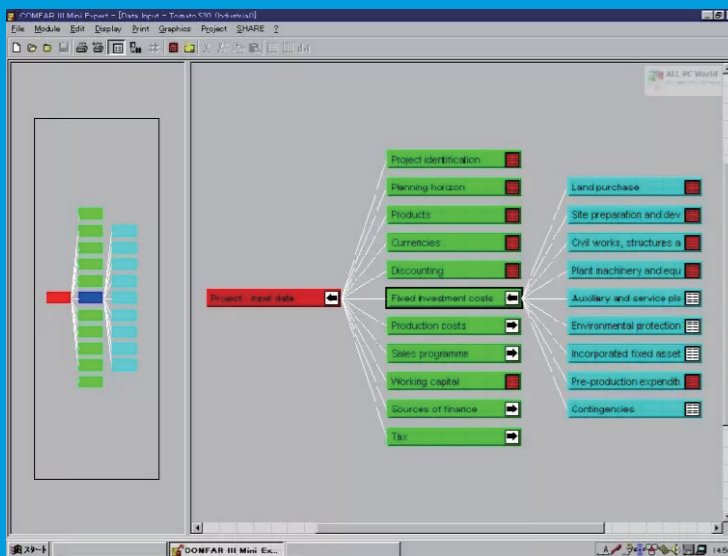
COMFAR III Mini Expert - [Data Input - Tomato S30 (Industrial)]

File Module Edit Display Print Graphics Project SHARE ?

ALL PC World

Project - input data

Project identification
Planning horizon
Products
Currencies
Discounting
Fixed investment costs
Production costs
Sales programme
Working capital
Sources of finance
Tax

Land purchase
Site preparation and dev
Civil works, structures a
Plant machinery and equ
Auxiliary and service pla
Environmental protection
Incorporated fixed asset
Pre-production expenditu
Contingencies

スタート
COMFAR III Mini Ex...